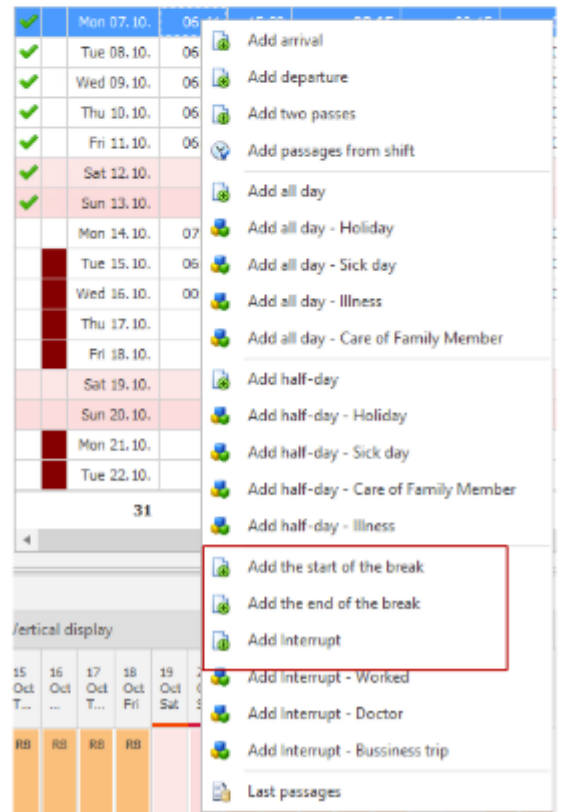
| | Mon 07.10. | 06 |
|---|---|---|
| | Tue 08.10. | 06 |
| | Wed 09.10. | 06 |
| | Thu 10.10. | 06 |
| | Fri 11.10. | 06 |
| | Sat 12.10. | |
| | Sun 13.10. | |
| | Mon 14.10. | 07 |
| | Tue 15.10. | 06 |
| | Wed 16.10. | 00 |
| | Thu 17.10. | |
| | Fri 18.10. | |
| | Sat 19.10. | |
| | Sun 20.10. | |
| | Mon 21.10. | |
| | Tue 22.10. | |
| | 31 | |

Add arrival
Add departure
Add two passes
Add passages from shift
Add all day
Add all day - Holiday
Add all day - Sick day
Add all day - Illness
Add all day - Care of Family Member
Add half-day
Add half-day - Holiday
Add half-day - Sick day
Add half-day - Care of Family Member
Add half-day - Illness
Add the start of the break
Add the end of the break
Add Interrupt
Add Interrupt - Worked
Add Interrupt - Doctor
Add Interrupt - Bussiness trip
Last passages

/ertical display

| 15 Oct T... | 16 Oct ... | 17 Oct T... | 18 Oct Fri | 19 Oct Sat |
|---|---|---|---|---|
| RB | RB | RB | RB | |